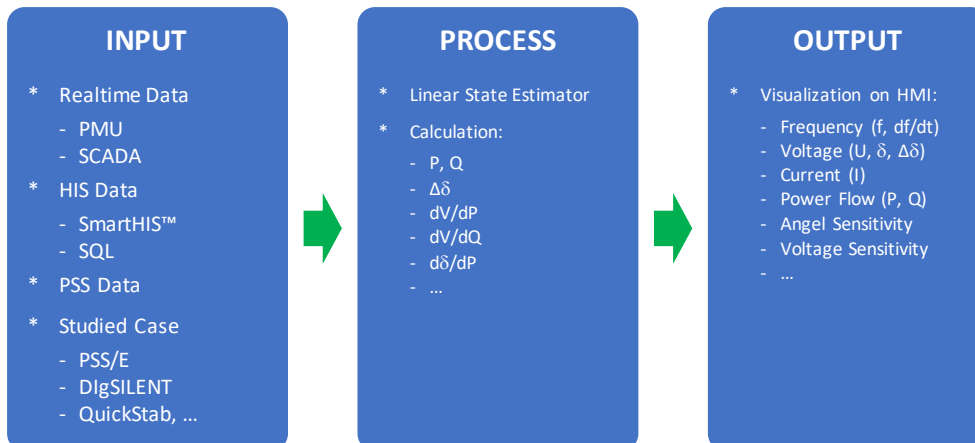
INPUT

* Realtime Data
- PMU
- SCADA
* HIS Data
- SmartHIS™
- SQL
* PSS Data
* Studied Case
- PSS/E
- DIgSILENT
- QuickStab, ...

PROCESS

* Linear State Estimator
* Calculation:
- P, Q
- $\Delta\delta$
- dV/dP
- dV/dQ
- $d\delta/dP$
- ...

OUTPUT

* Visualization on HMI:
- Frequency (f, df/dt)
- Voltage (U, $\delta$, $\Delta\delta$)
- Current (I)
- Power Flow (P, Q)
- Angel Sensitivity
- Voltage Sensitivity
- ...